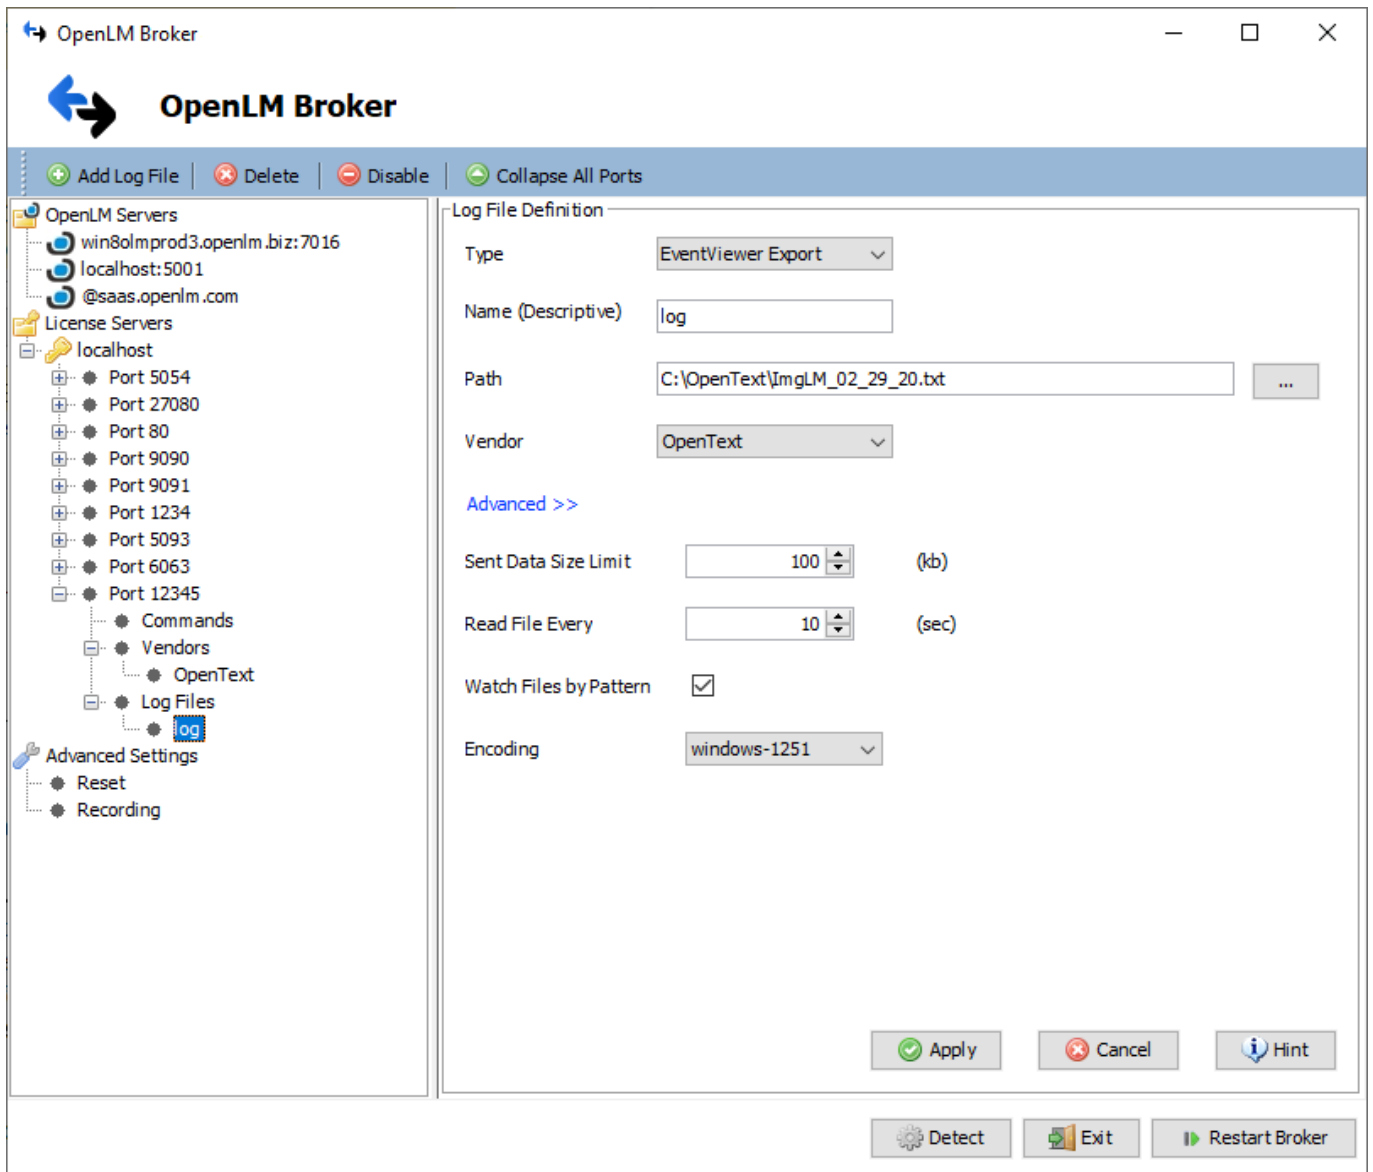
OpenLM Broker

OpenLM Broker

Add Log File | Delete | Disable | Collapse All Ports

OpenLM Servers
win8olmprod3.openlm.biz:7016
localhost:5001
@saas.openlm.com
License Servers
localhost
Port 5054
Port 27080
Port 80
Port 9090
Port 9091
Port 1234
Port 5093
Port 6063
Port 12345
Commands
Vendors
OpenText
Log Files
log
Advanced Settings
Reset
Recording

Log File Definition

Type EventViewer Export

Name (Descriptive) log

Path C:\OpenText\ImgLM_02_29_20.txt ...

Vendor OpenText

Advanced >>

Sent Data Size Limit 100 (kb)

Read File Every 10 (sec)

Watch Files by Pattern

Encoding windows-1251

Apply Cancel Hint

Detect Exit Restart Broker